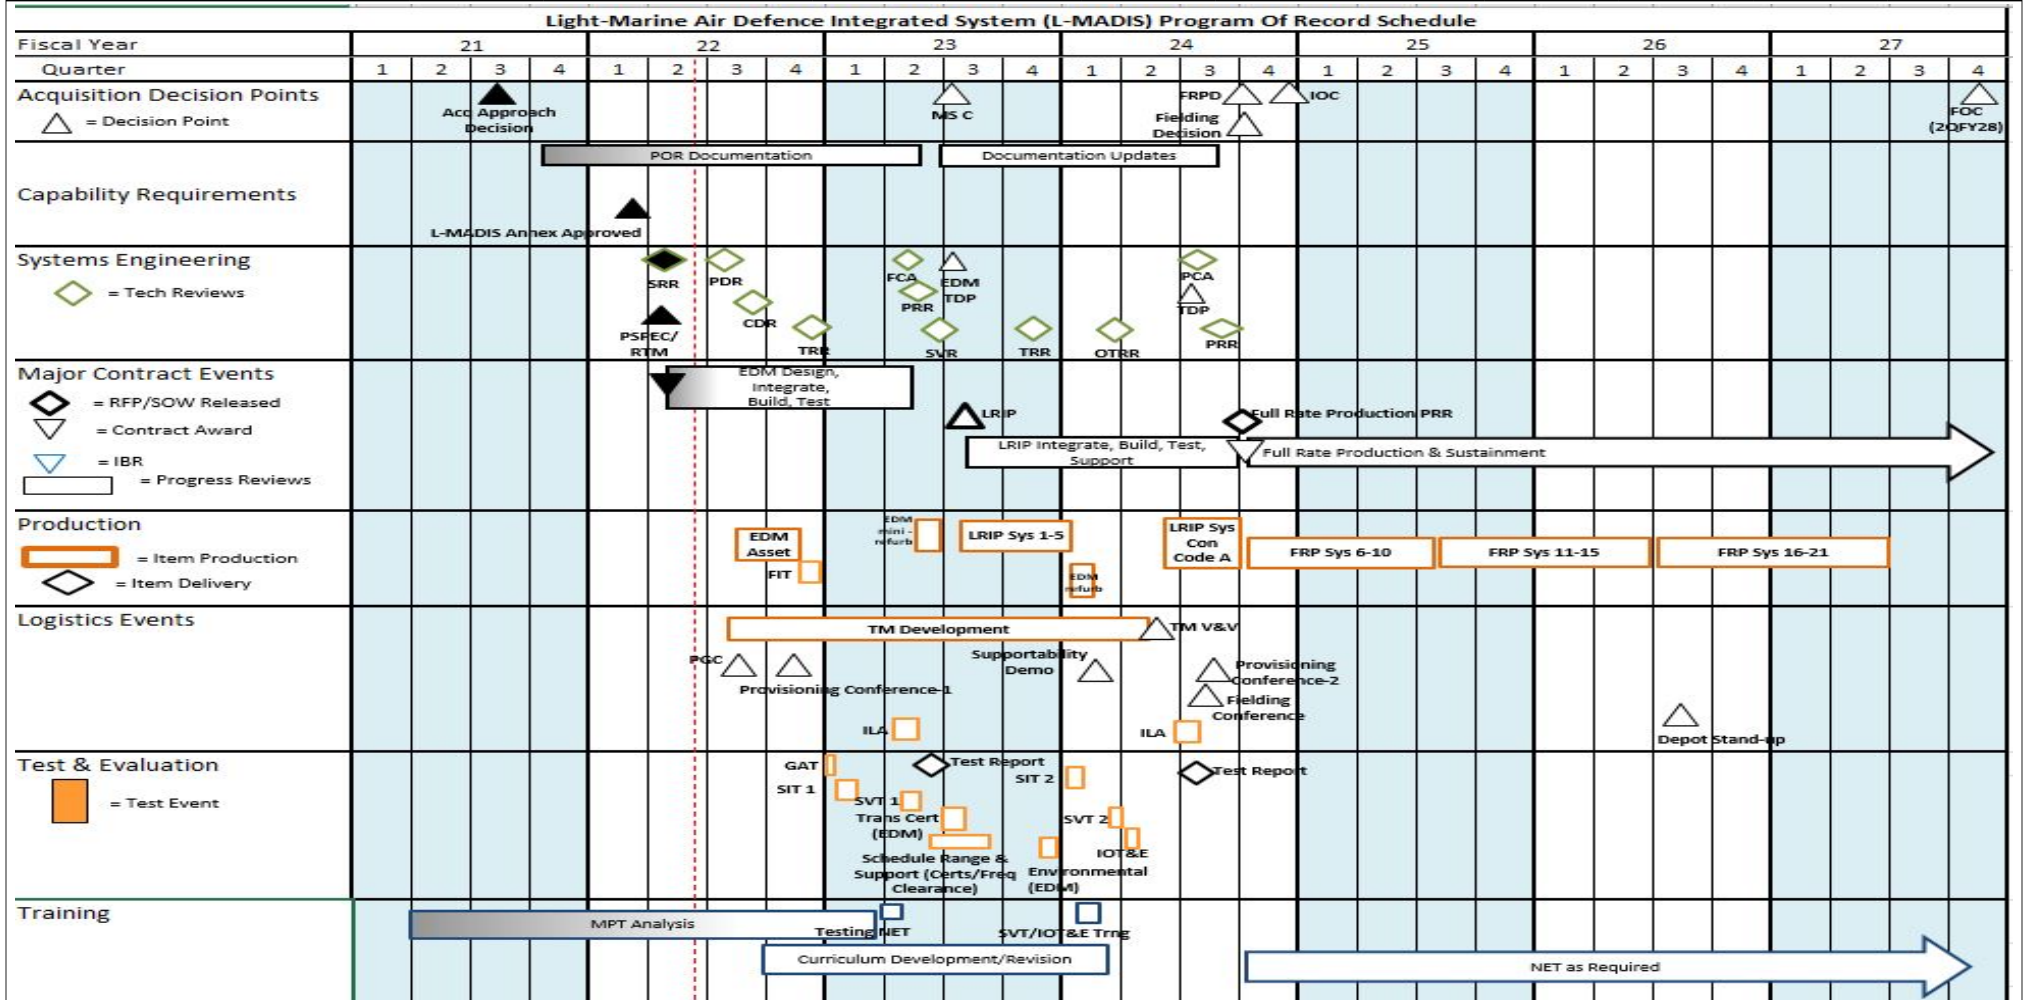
Light-Marine Air Defence Integrated System (L-MADIS) Program Of Record Schedule

| Fiscal Year | 21 | | | | 22 | | | | 23 | | | | 24 | | | | 25 | | | | 26 | | | | 27 | | | |
|---|---|---|---|---|---|---|---|---|---|---|---|---|---|---|---|---|---|---|---|---|---|---|---|---|---|---|---|---|
| Quarter | 1 | 2 | 3 | 4 | 1 | 2 | 3 | 4 | 1 | 2 | 3 | 4 | 1 | 2 | 3 | 4 | 1 | 2 | 3 | 4 | 1 | 2 | 3 | 4 | 1 | 2 | 3 | 4 |

Acquisition Decision Points
= Decision Point
Acq Approach Decision
MS C
FRPD
IOC
Fielding Decision
FOC (2QFY28)

POR Documentation
Documentation Updates

Capability Requirements
L-MADIS Annex Approved

Systems Engineering
= Tech Reviews
SRR
PDR
CDR
TRR
PSPEC/ RTM
FCA
EDM TDP
PRR
SVR
TRR
OTRR
PCA
TDP
PRR

Major Contract Events
= RFP/SOW Released
= Contract Award
= IBR
= Progress Reviews
EDM Design, Integrate, Build, Test
LRIP
Full Rate Production PRR
LRIP Integrate, Build, Test, Support
Full Rate Production & Sustainment

Production
= Item Production
= Item Delivery
EDM Asset
FIT
EDM mini - refurb
LRIP Sys 1-5
EDM refurb
LRIP Sys Con Code A
FRP Sys 6-10
FRP Sys 11-15
FRP Sys 16-21

Logistics Events
TM Development
TM V&V
PGC
Provisioning Conference-1
Supportability Demo
Provisioning Conference-2
Fielding Conference
ILA
ILA
Depot Stand-up

Test & Evaluation
= Test Event
GAT
SIT 1
SVT 1
Trans Cert (EDM)
Test Report
SIT 2
Schedule Range & Support (Certs/Freq Clearance)
Environmental (EDM)
SVT 2
IOT&E
Test Report

Training
MPT Analysis
Testing NET
SVT/IOT&E Trng
Curriculum Development/Revision
NET as Required